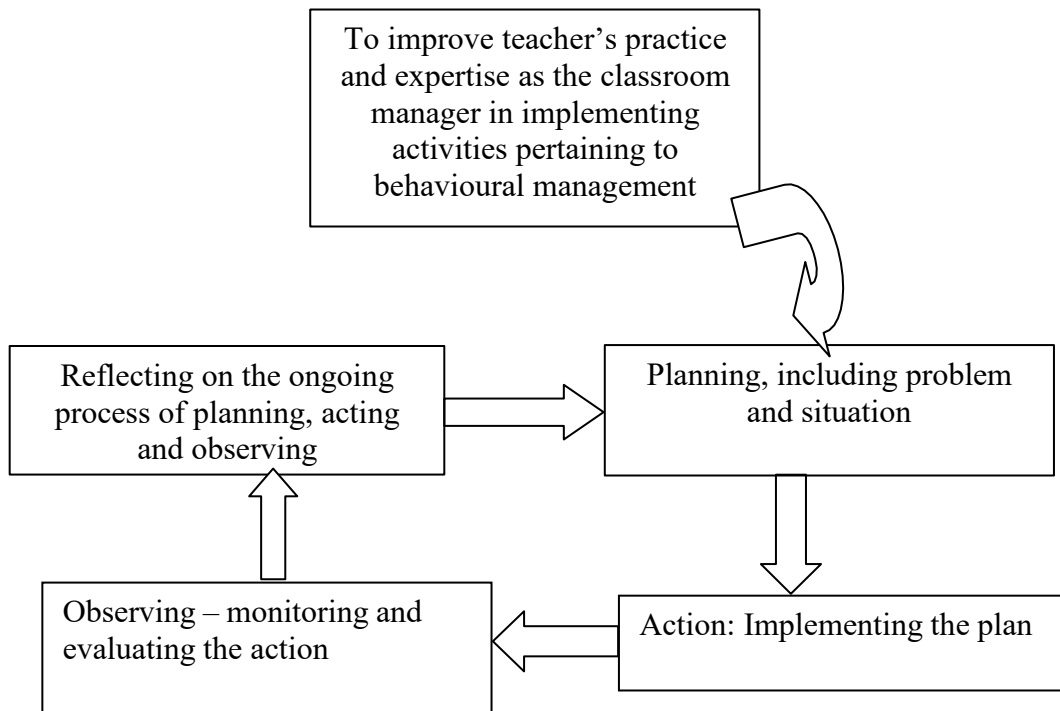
To improve teacher's practice and expertise as the classroom manager in implementing activities pertaining to behavioural management

Reflecting on the ongoing process of planning, acting and observing

Planning, including problem and situation

Observing – monitoring and evaluating the action

Action: Implementing the plan